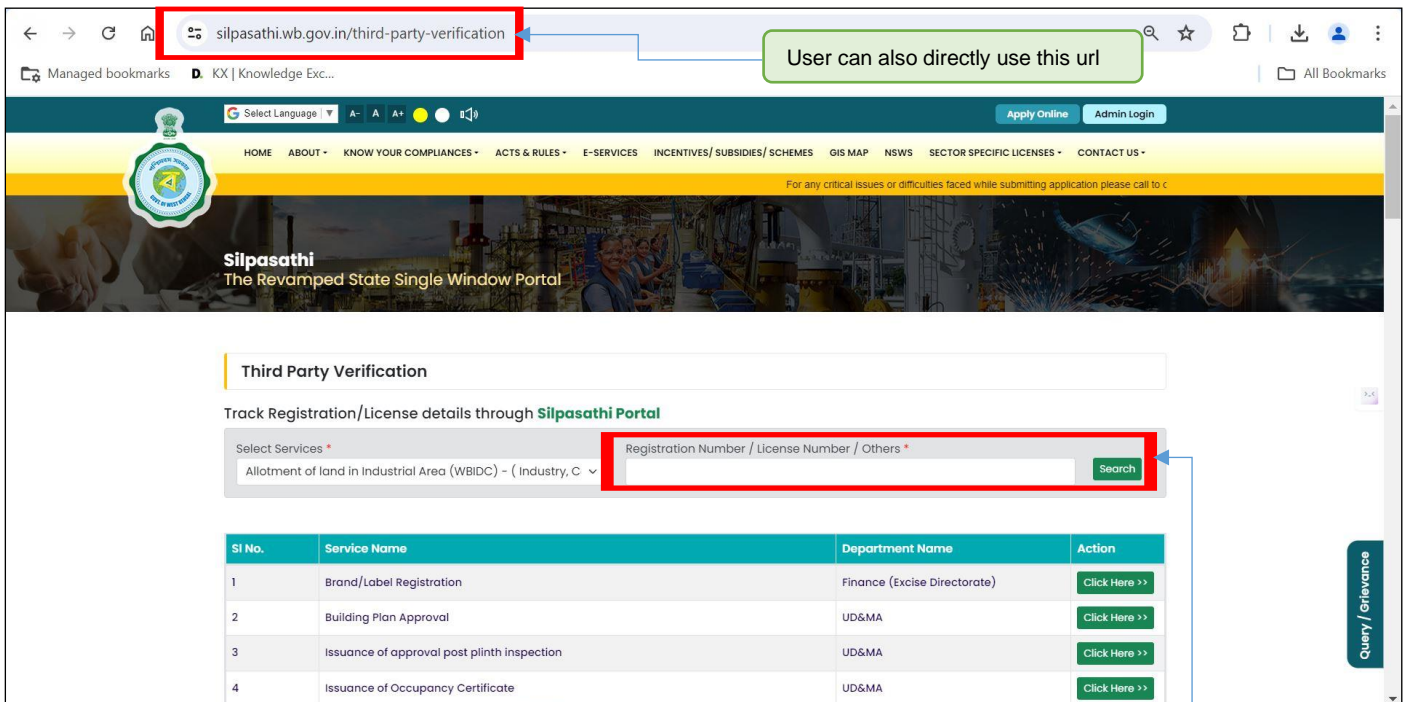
silpasathi.wb.gov.in/third-party-verification

User can also directly use this url

Managed bookmarks   KX | Knowledge Exc...   All Bookmarks

Select Language   A-  A  A+

Apply Online   Admin Login

HOME   ABOUT   KNOW YOUR COMPLIANCES   ACTS & RULES   E-SERVICES   INCENTIVES/ SUBSIDIES/ SCHEMES   GIS MAP   NSWS   SECTOR SPECIFIC LICENSES   CONTACT US

For any critical issues or difficulties faced while submitting application please call to c

Silpasathi
The Revamped State Single Window Portal

Third Party Verification

Track Registration/License details through Silpasathi Portal

Select Services *
Allotment of land in Industrial Area (WBIDC) - ( Industry, C

Registration Number / License Number / Others *

Search

| Sl No. | Service Name | Department Name | Action |
|---|---|---|---|
| 1 | Brand/Label Registration | Finance (Excise Directorate) | Click Here >> |
| 2 | Building Plan Approval | UD&MA | Click Here >> |
| 3 | Issuance of approval post plinth inspection | UD&MA | Click Here >> |
| 4 | Issuance of Occupancy Certificate | UD&MA | Click Here >> |

Query / Grievance